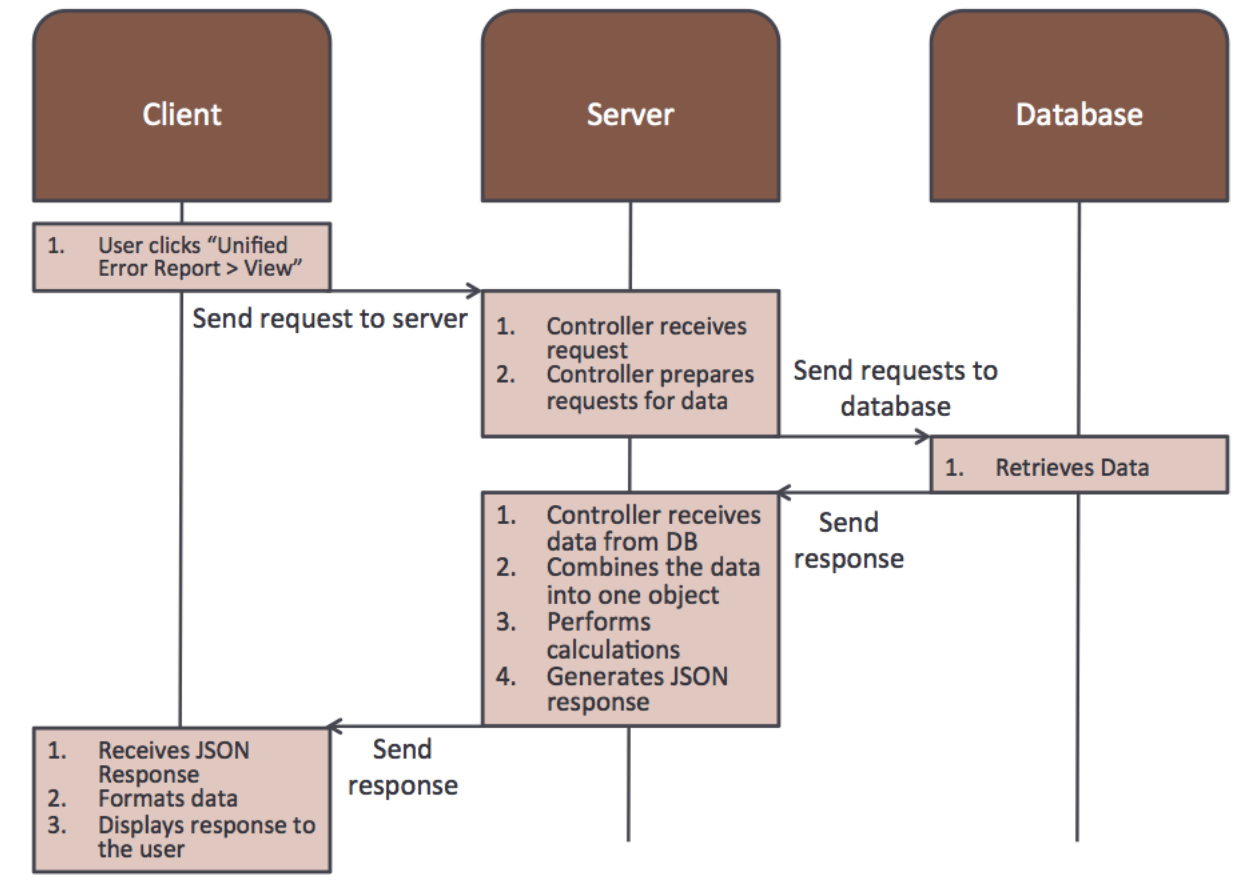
Client

Server

Database

1. User clicks “Unified Error Report > View”

Send request to server

1. Controller receives request
2. Controller prepares requests for data

Send requests to database

1. Retrieves Data

Send response

1. Controller receives data from DB
2. Combines the data into one object
3. Performs calculations
4. Generates JSON response

Send response

1. Receives JSON Response
2. Formats data
3. Displays response to the user